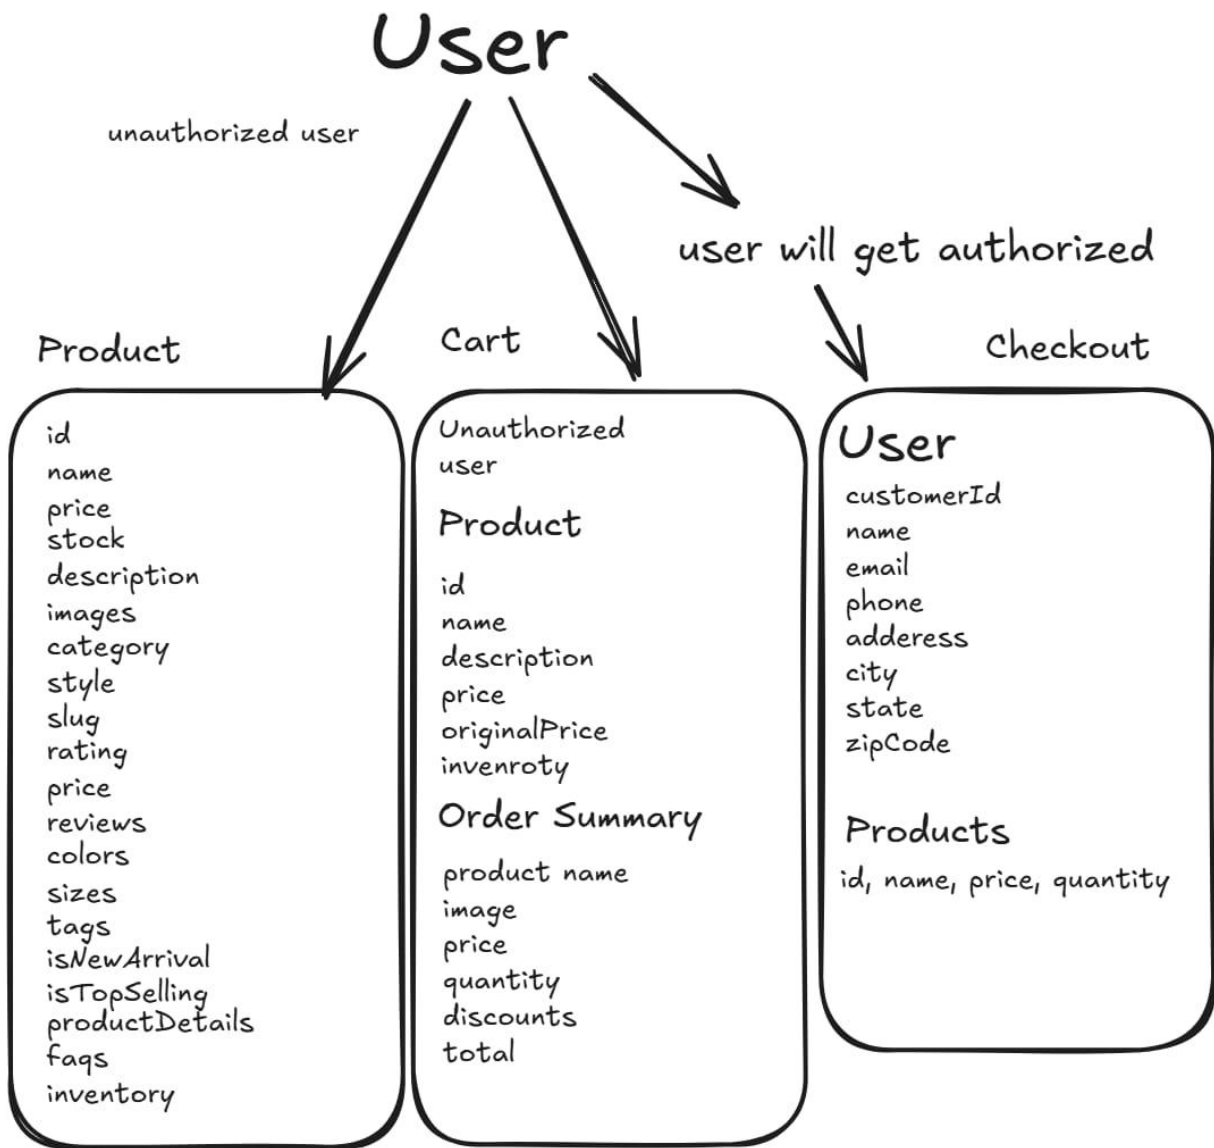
User

unauthorized user

user will get authorized

Product

id
name
price
stock
description
images
category
style
slug
rating
price
reviews
colors
sizes
tags
isNewArrival
isTopSelling
productDetails
faqs
inventory

Cart

Unauthorized user

Product

id
name
description
price
originalPrice
invenroty

Order Summary

product name
image
price
quantity
discounts
total

Checkout

User

customerId
name
email
phone
adderess
city
state
zipCode

Products

id, name, price, quantity